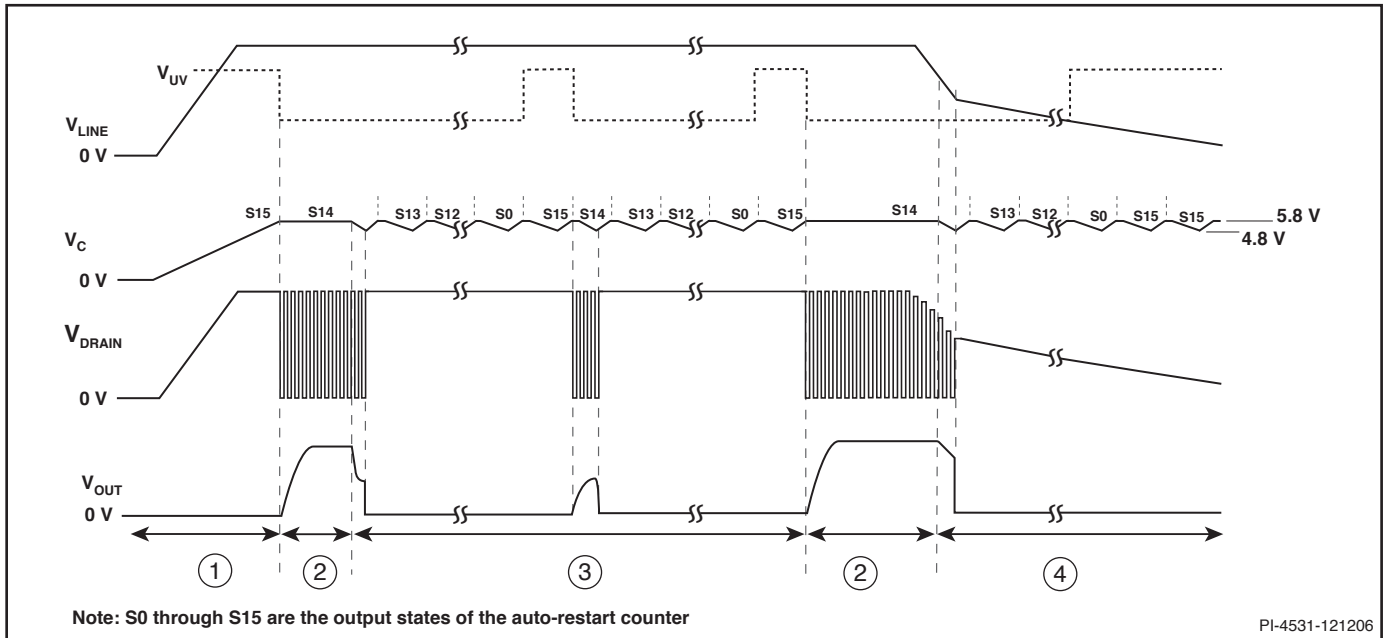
$V_{UV}$

$V_{LINE}$

0 V

S15 S14 S13 S12 S0 S15 S14 S13 S12 S0 S15 S14 S13 S12 S0 S15 S15

5.8 V

4.8 V

$V_C$

0 V

$V_{DRAIN}$

0 V

$V_{OUT}$

0 V

1 2 3 2 4

Note: S0 through S15 are the output states of the auto-restart counter

PI-4531-121206